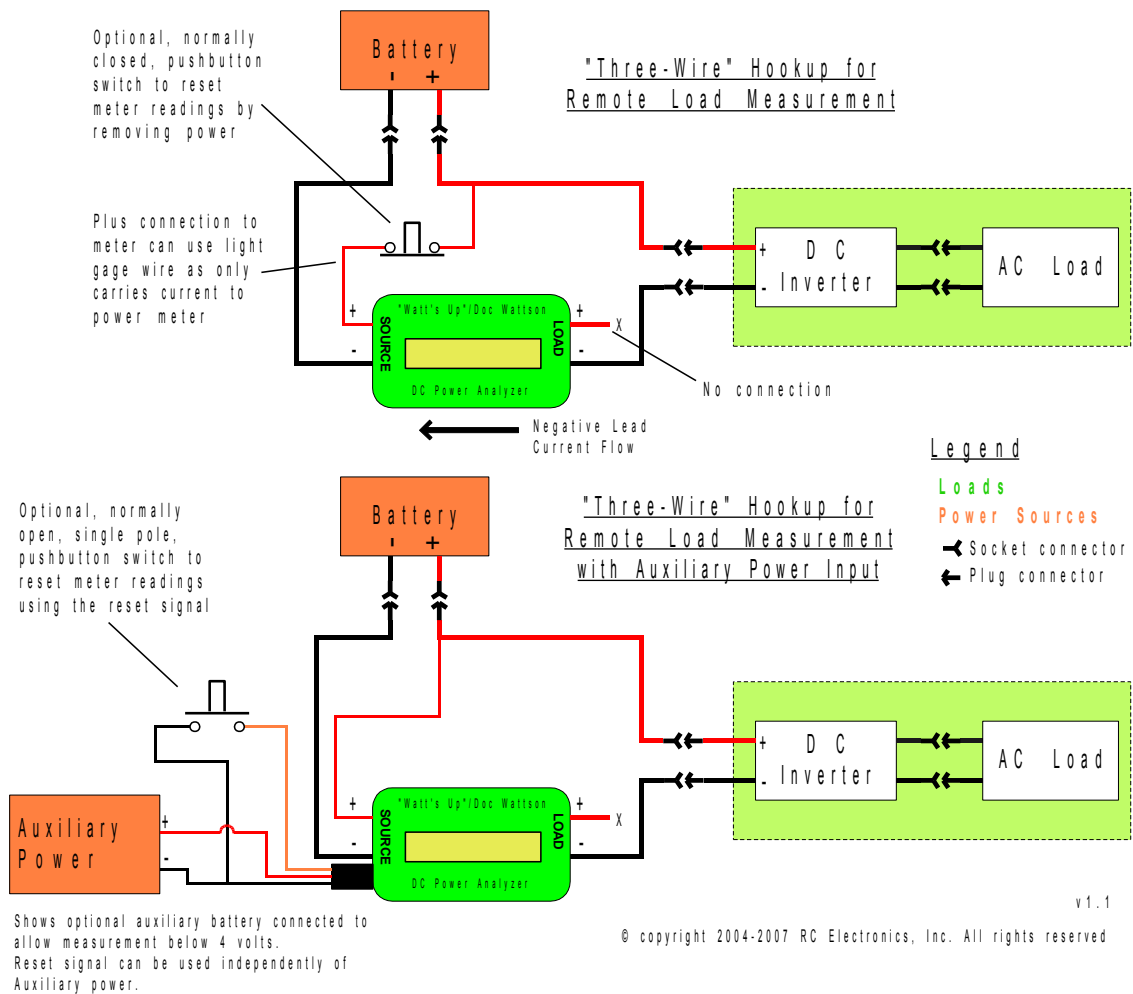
Battery
- +

Optional, normally closed, pushbutton switch to reset meter readings by removing power

"Three-Wire" Hookup for Remote Load Measurement

Plus connection to meter can use light gage wire as only carries current to power meter

+ D C - Inverter

AC Load

+
-
SOURCE
"Watt's Up"/Doc Wattson
DC Power Analyzer
LOAD
+
-
X

No connection

Negative Lead Current Flow

Legend
Loads
Power Sources
Socket connector
Plug connector

Battery
- +

Optional, normally open, single pole, pushbutton switch to reset meter readings using the reset signal

"Three-Wire" Hookup for Remote Load Measurement with Auxiliary Power Input

+ D C - Inverter

AC Load

Auxiliary Power
+
-

+
-
SOURCE
"Watt's Up"/Doc Wattson
DC Power Analyzer
LOAD
+
-
X

Shows optional auxiliary battery connected to allow measurement below 4 volts.
Reset signal can be used independently of Auxiliary power.

v1.1

© copyright 2004-2007 RC Electronics, Inc. All rights reserved